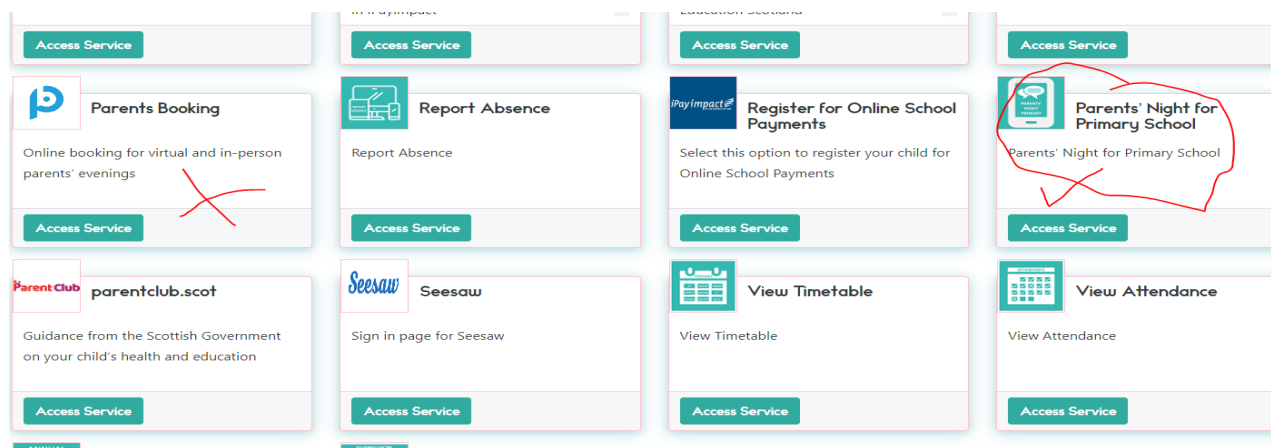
in iPayimpact

Education Scotland

Access Service

Access Service

Access Service

Access Service

Parents Booking

Online booking for virtual and in-person parents' evenings

Access Service

Report Absence

Report Absence

Access Service

iPayimpact

Register for Online School Payments

Select this option to register your child for Online School Payments

Access Service

PARENTS' NIGHT PRIMARY

Parents' Night for Primary School

Parents' Night for Primary School

Access Service

ParentClub

parentclub.scot

Guidance from the Scottish Government on your child's health and education

Access Service

Seesaw

Seesaw

Sign in page for Seesaw

Access Service

View Timetable

View Timetable

Access Service

View Attendance

View Attendance

Access Service